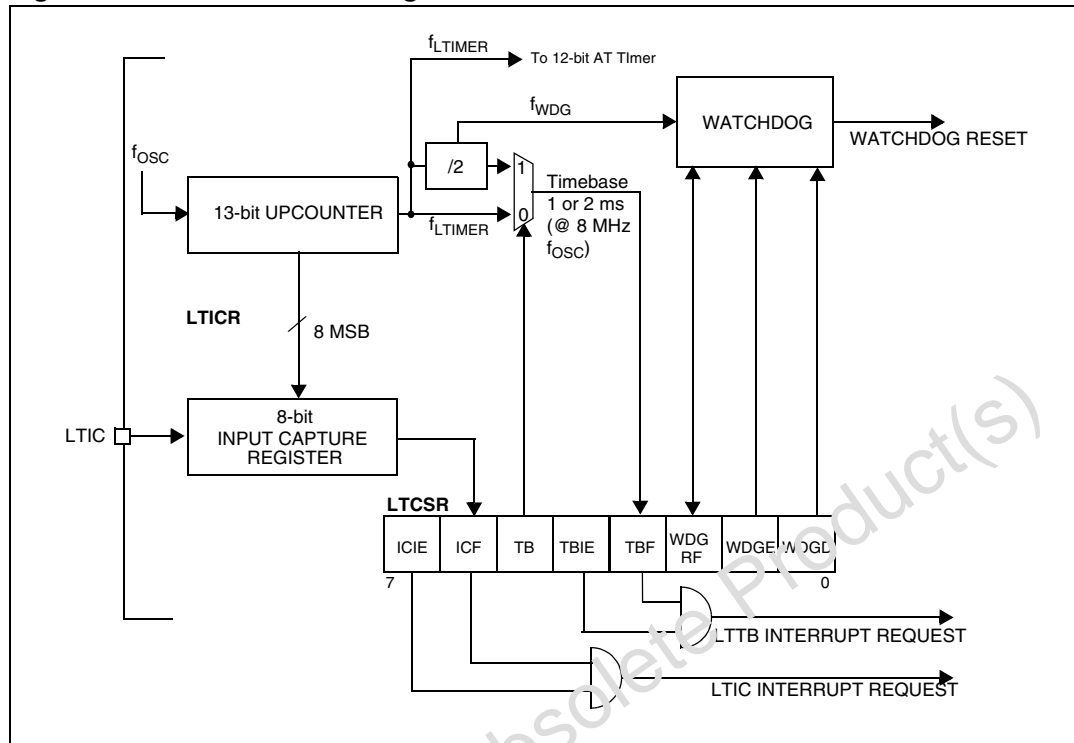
$f_{LTIMER}$ To 12-bit AT TImer

$f_{WDG}$

WATCHDOG

WATCHDOG RESET

$f_{OSC}$

/2

1

Timebase 1 or 2 ms (@ 8 MHz $f_{OSC}$)

13-bit UPCOUNTER

$f_{LTIMER}$

0

LTICR

8 MSB

LTIC

8-bit INPUT CAPTURE REGISTER

LTCSR

| ICIE | ICF | TB | TBIE | TBF | WDG RF | WDGE | WDGD |
|---|---|---|---|---|---|---|---|

7

0

LTTB INTERRUPT REQUEST

LTIC INTERRUPT REQUEST

Obsolete Product(s)